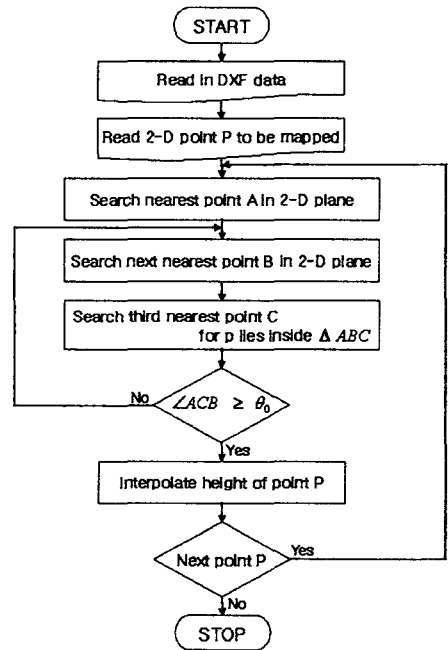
START

Read in DXF data

Read 2-D point P to be mapped

Search nearest point A in 2-D plane

Search next nearest point B in 2-D plane

Search third nearest point C for p lies inside $\Delta ABC$

No

$\angle ACB \geq \theta_0$

Yes

Interpolate height of point P

Next point P

Yes

No

STOP